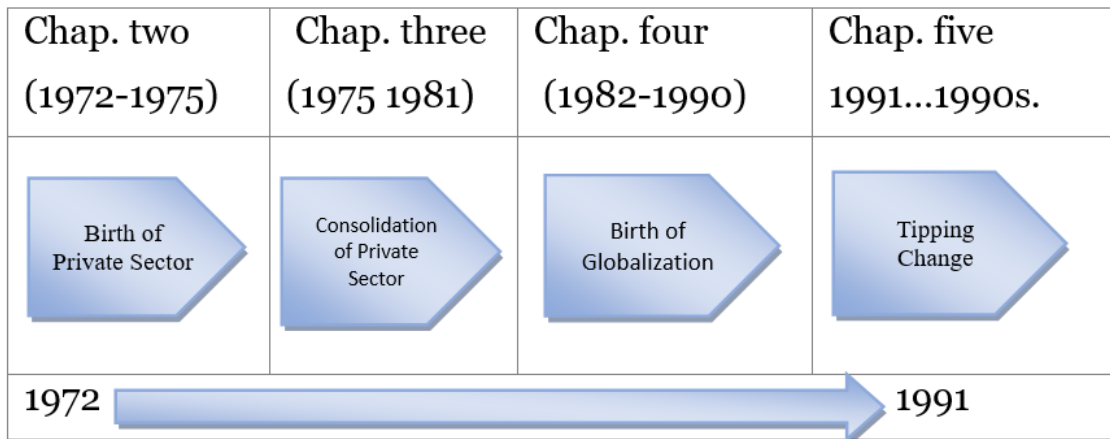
| Chap. two (1972-1975) | Chap. three (1975 1981) | Chap. four (1982-1990) | Chap. five 1991...1990s. |
|---|---|---|---|
| Birth of Private Sector | Consolidation of Private Sector | Birth of Globalization | Tipping Change |

1972 1991